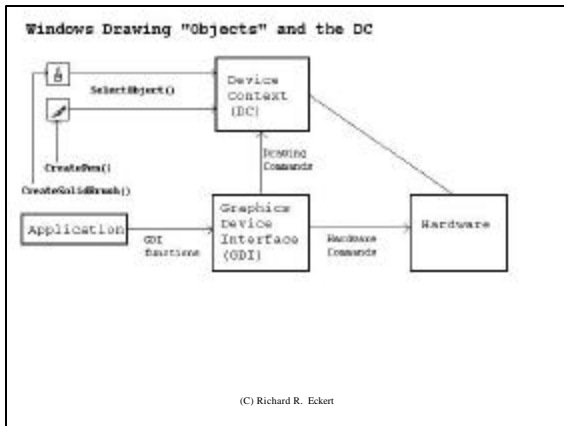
Windows Drawing "Objects" and the DC

SelectObject()

Device Context (DC)

CreatePen()

CreateSolidBrush()

Drawing Commands

Application

GDI functions

Graphics Device Interface (GDI)

Hardware Commands

Hardware

(C) Richard R. Eckert